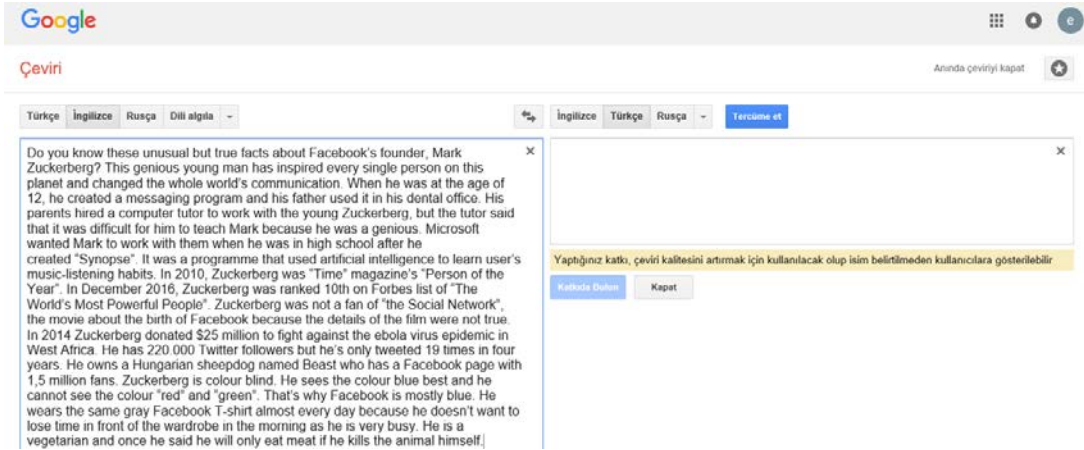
Google

e

Çeviri

Anında çeviriyi kapat

Türkçe İngilizce Rusça Dili algıla

İngilizce Türkçe Rusça

Tercüme et

Do you know these unusual but true facts about Facebook's founder, Mark Zuckerberg? This genious young man has inspired every single person on this planet and changed the whole world's communication. When he was at the age of 12, he created a messaging program and his father used it in his dental office. His parents hired a computer tutor to work with the young Zuckerberg, but the tutor said that it was difficult for him to teach Mark because he was a genious. Microsoft wanted Mark to work with them when he was in high school after he created "Synopse". It was a programme that used artificial intelligence to learn user's music-listening habits. In 2010, Zuckerberg was "Time" magazine's "Person of the Year". In December 2016, Zuckerberg was ranked 10th on Forbes list of "The World's Most Powerful People". Zuckerberg was not a fan of "the Social Network", the movie about the birth of Facebook because the details of the film were not true. In 2014 Zuckerberg donated $25 million to fight against the ebola virus epidemic in West Africa. He has 220.000 Twitter followers but he's only tweeted 19 times in four years. He owns a Hungarian sheepdog named Beast who has a Facebook page with 1,5 million fans. Zuckerberg is colour blind. He sees the colour blue best and he cannot see the colour "red" and "green". That's why Facebook is mostly blue. He wears the same gray Facebook T-shirt almost every day because he doesn't want to lose time in front of the wardrobe in the morning as he is very busy. He is a vegetarian and once he said he will only eat meat if he kills the animal himself.

Yaptığınız katkı, çeviri kalitesini artırmak için kullanılacak olup isim belirtilmeden kullanıcılara gösterilebilir

Katkıda Bulun

Kapat